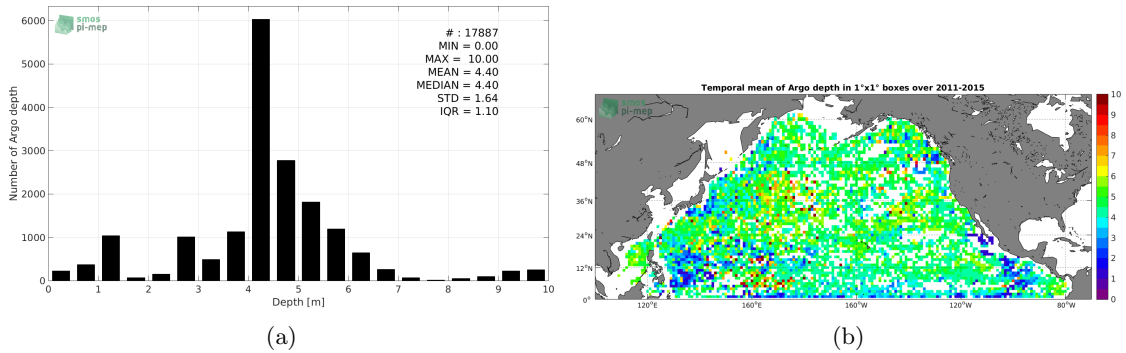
smos pi-mep

# : 17887
MIN = 0.00
MAX = 10.00
MEAN = 4.40
MEDIAN = 4.40
STD = 1.64
IQR = 1.10

Number of Argo depth

6000
5000
4000
3000
2000
1000
0

0 1 2 3 4 5 6 7 8 9 10

Depth [m]

(a)

Temporal mean of Argo depth in 1°x1° boxes over 2011-2015

smos pi-mep

60°N
48°N
36°N
24°N
12°N
0°

120°E 160°E 160°W 120°W 80°W

10
9
8
7
6
5
4
3
2
1
0

(b)